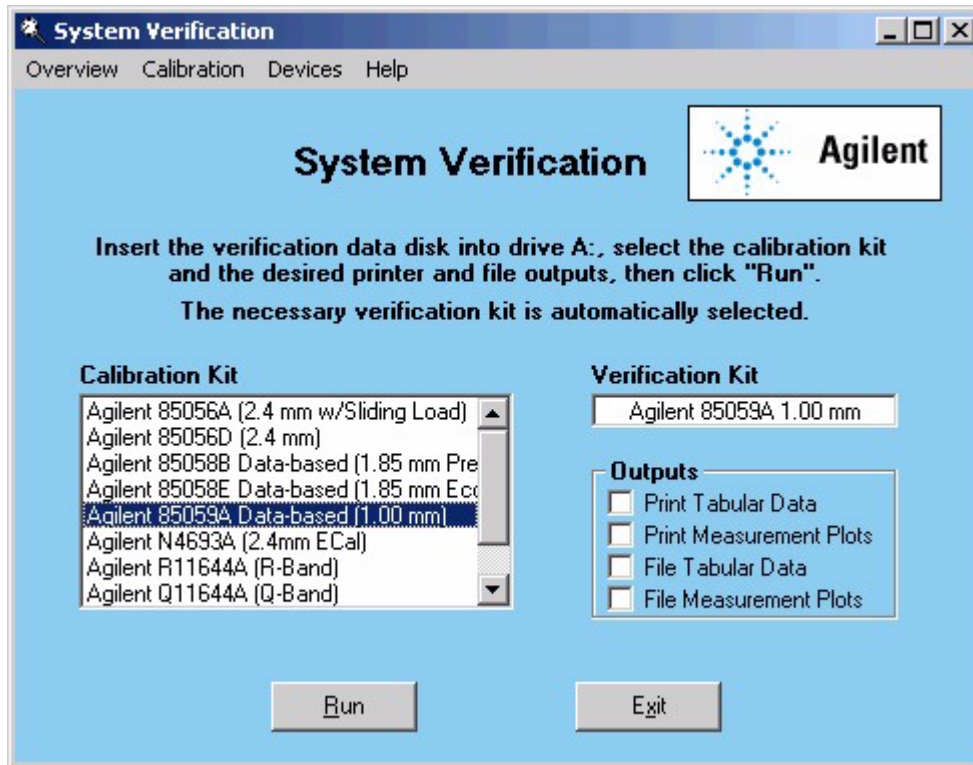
System Verification

Overview Calibration Devices Help

System Verification

Agilent

Insert the verification data disk into drive A:, select the calibration kit and the desired printer and file outputs, then click "Run".

The necessary verification kit is automatically selected.

Calibration Kit

Agilent 85056A (2.4 mm w/Sliding Load)
Agilent 85056D (2.4 mm)
Agilent 85058B Data-based (1.85 mm Pre
Agilent 85058E Data-based (1.85 mm Eco
Agilent 85059A Data-based (1.00 mm)
Agilent N4693A (2.4mm ECal)
Agilent R11644A (R-Band)
Agilent Q11644A (Q-Band)

Verification Kit

Agilent 85059A 1.00 mm

Outputs

Print Tabular Data
Print Measurement Plots
File Tabular Data
File Measurement Plots

Run

Exit